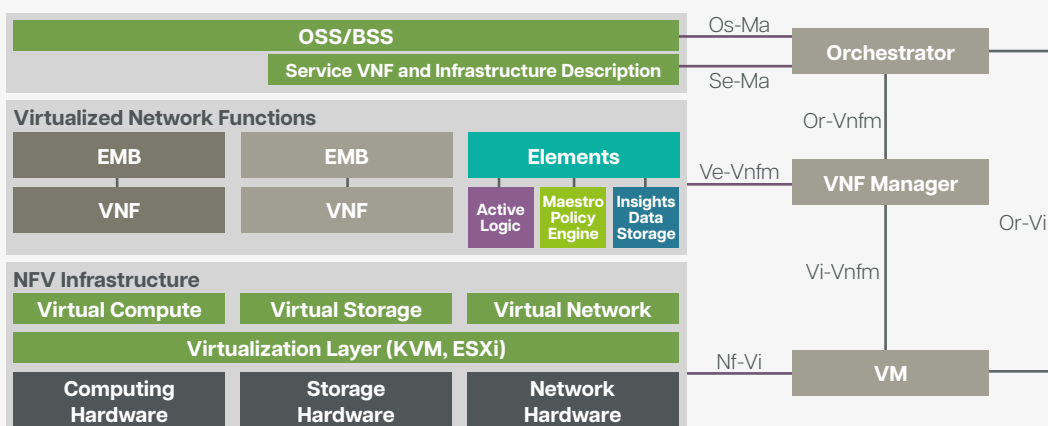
OSS/BSS

Service VNF and Infrastructure Description

Os-Ma

Orchestrator

Se-Ma

Virtualized Network Functions

EMB

EMB

Elements

VNF

VNF

Active Logic

Maestro Policy Engine

Insights Data Storage

Or-Vnfm

Ve-Vnfm

VNF Manager

Or-Vi

NFV Infrastructure

Virtual Compute

Virtual Storage

Virtual Network

Vi-Vnfm

Virtualization Layer (KVM, ESXi)

Nf-Vi

VM

Computing Hardware

Storage Hardware

Network Hardware